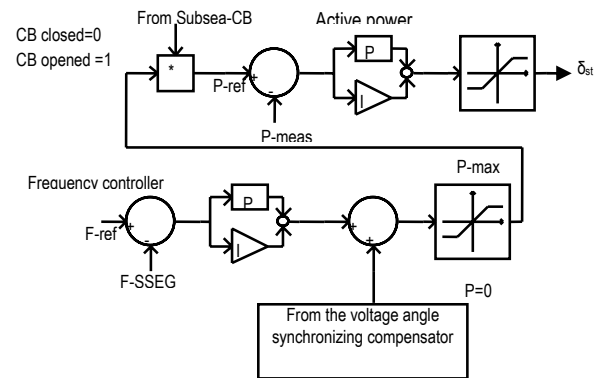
CB closed=0
CB opened =1

From Subsea-CB

*

Active power

P-ref

+

-

P-meas

P

I

$\delta_{st}$

Frequency controller

F-ref

+

-

F-SSEG

P

I

+

+

P-max

P=0

From the voltage angle synchronizing compensator